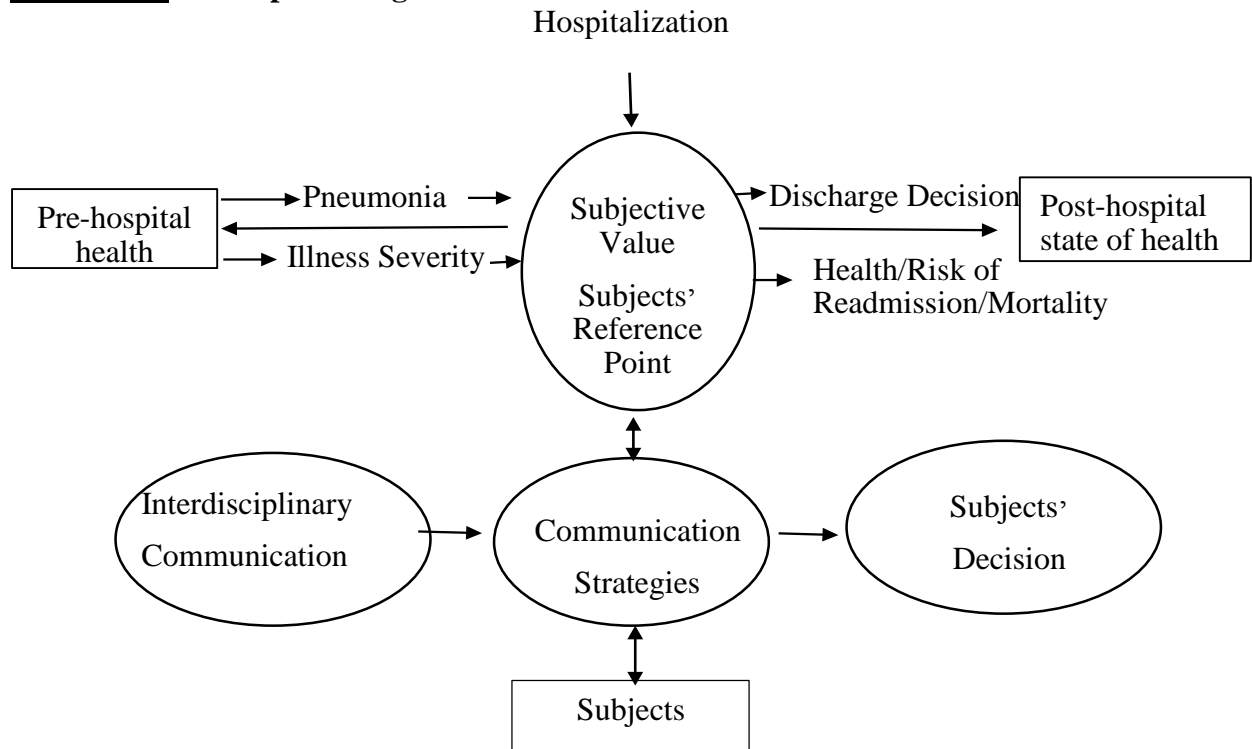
Hospitalization

Pre-hospital health

Pneumonia

Illness Severity

Subjective Value

Subjects' Reference Point

Discharge Decision

Post-hospital state of health

Health/Risk of Readmission/Mortality

Interdisciplinary Communication

Communication Strategies

Subjects' Decision

Subjects